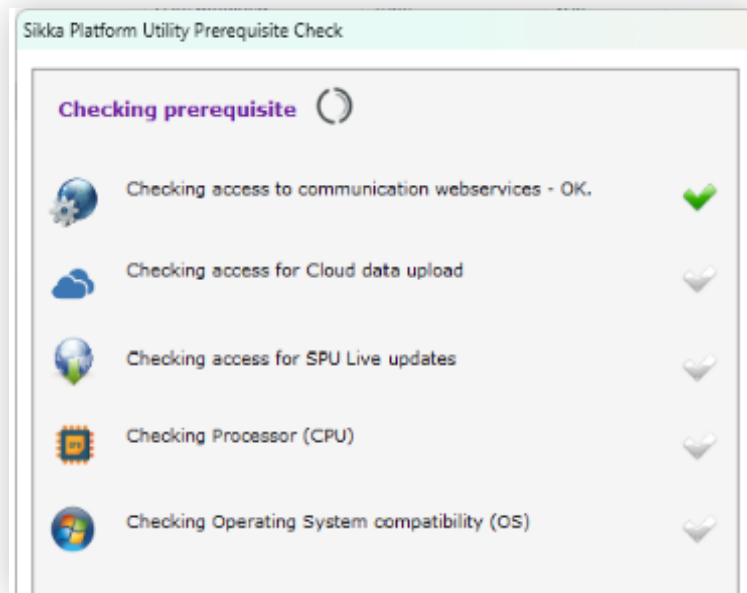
Sikka Platform Utility Prerequisite Check

Checking prerequisite

Checking access to communication webservices - OK.

Checking access for Cloud data upload

Checking access for SPU Live updates

Checking Processor (CPU)

Checking Operating System compatibility (OS)